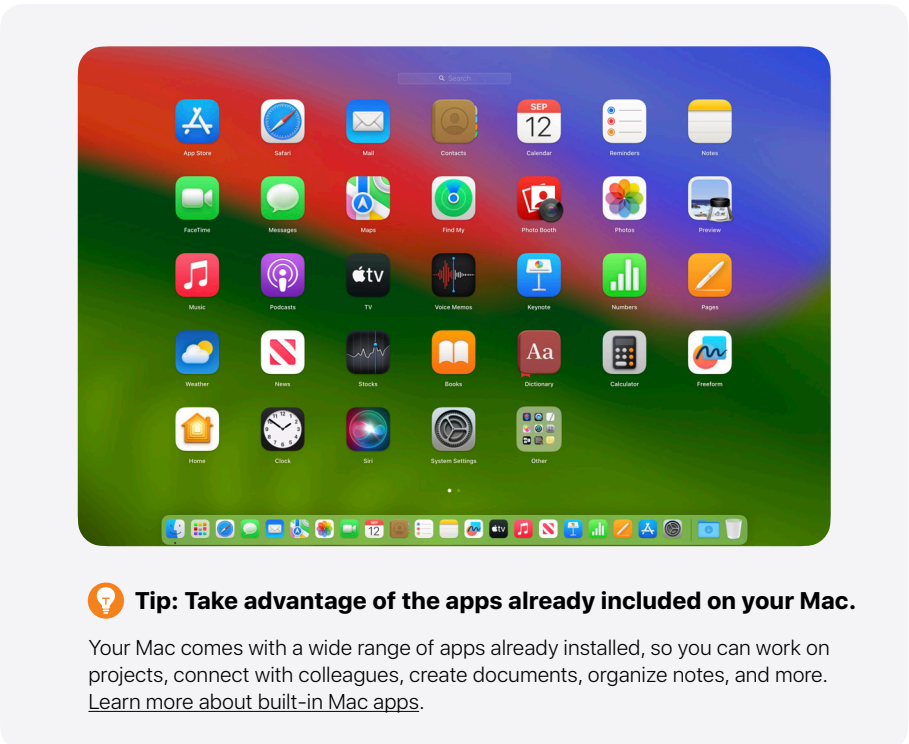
Search

App Store
Safari
Mail
Contacts
SEP 12
Calendar
Reminders
Notes

FaceTime
Messages
Maps
Find My
Photo Booth
Photos
Preview

Music
Podcasts
tv
TV
Voice Memos
Keynote
Numbers
Pages

Weather
News
Stocks
Books
Aa
Dictionary
Calculator
Freeform

Home
Clock
Siri
System Settings
Other

12

Tip: Take advantage of the apps already included on your Mac.

Your Mac comes with a wide range of apps already installed, so you can work on projects, connect with colleagues, create documents, organize notes, and more. Learn more about built-in Mac apps.